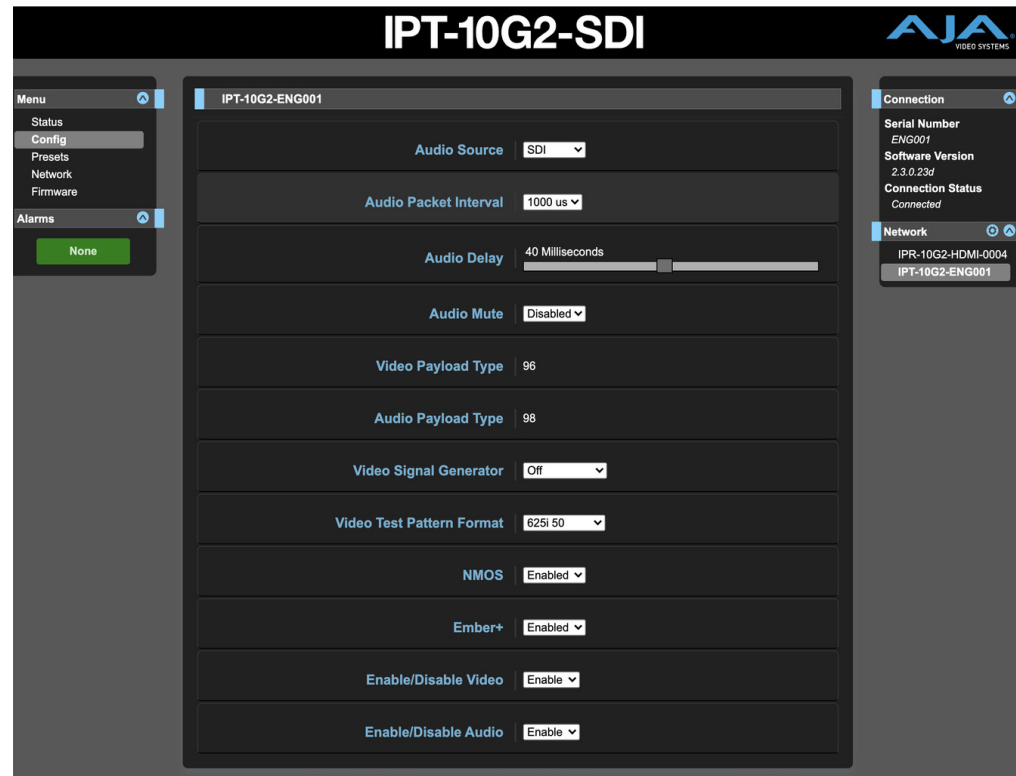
IPT-10G2-SDI

AJA VIDEO SYSTEMS

Menu
Status
Config
Presets
Network
Firmware

Alarms
None

IPT-10G2-ENG001

Audio Source SDI
Audio Packet Interval 1000 us
Audio Delay 40 Milliseconds
Audio Mute Disabled
Video Payload Type 96
Audio Payload Type 98
Video Signal Generator Off
Video Test Pattern Format 625i 50
NMOS Enabled
Ember+ Enabled
Enable/Disable Video Enable
Enable/Disable Audio Enable

Connection
Serial Number
ENG001
Software Version
2.3.0.23d
Connection Status
Connected

Network
IPR-10G2-HDMI-0004
IPT-10G2-ENG001